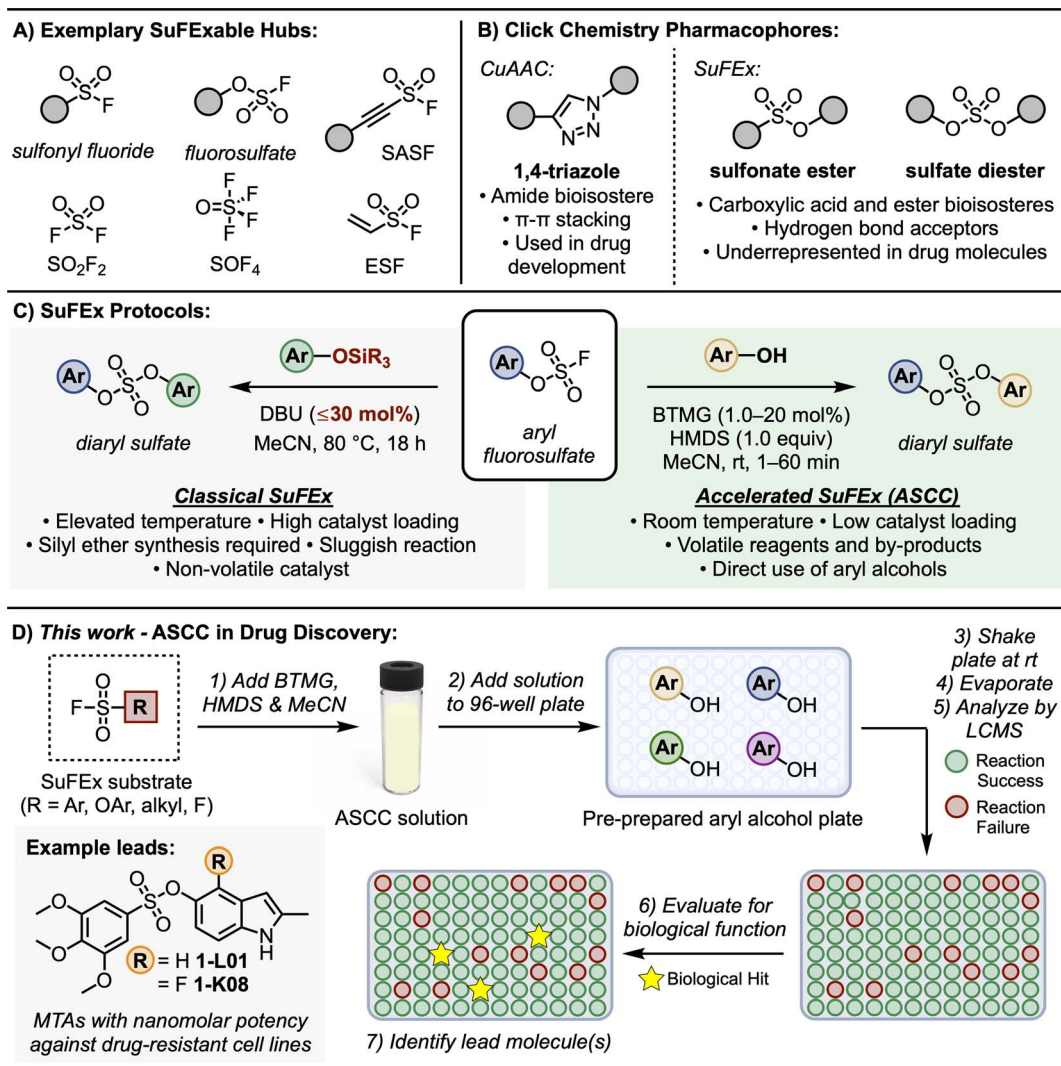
A) Exemplary SuFExable Hubs:

sulfonyl fluoride

fluorosulfate

SASF

$SO_2F_2$

$SOF_4$

ESF

B) Click Chemistry Pharmacophores:

CuAAC:

1,4-triazole
• Amide bioisostere
• π-π stacking
• Used in drug development

SuFEx:

sulfonate ester

sulfate diester

• Carboxylic acid and ester bioisosteres
• Hydrogen bond acceptors
• Underrepresented in drug molecules

C) SuFEx Protocols:

Ar—OSiR₃
DBU (≤30 mol%)
MeCN, 80 °C, 18 h

diaryl sulfate

aryl fluorosulfate

Ar—OH
BTMG (1.0–20 mol%)
HMDS (1.0 equiv)
MeCN, rt, 1–60 min

diaryl sulfate

Classical SuFEx
• Elevated temperature • High catalyst loading
• Silyl ether synthesis required • Sluggish reaction
• Non-volatile catalyst

Accelerated SuFEx (ASCC)
• Room temperature • Low catalyst loading
• Volatile reagents and by-products
• Direct use of aryl alcohols

D) This work - ASCC in Drug Discovery:

SuFEx substrate
(R = Ar, OAr, alkyl, F)

1) Add BTMG, HMDS & MeCN

ASCC solution

2) Add solution to 96-well plate

Pre-prepared aryl alcohol plate

3) Shake plate at rt
4) Evaporate
5) Analyze by LCMS

Reaction Success

Reaction Failure

Example leads:

R = H 1-L01
= F 1-K08

MTAs with nanomolar potency against drug-resistant cell lines

6) Evaluate for biological function

Biological Hit

7) Identify lead molecule(s)